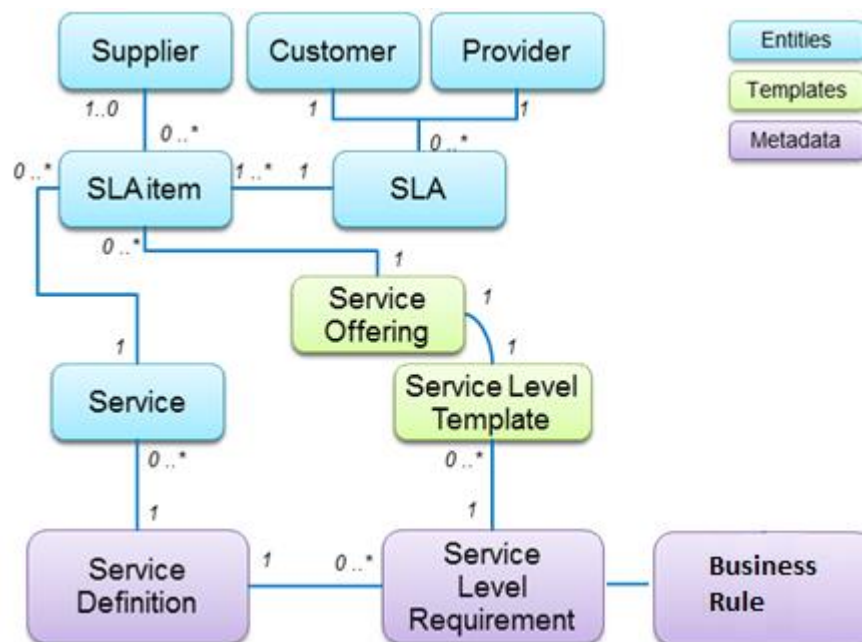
Supplier

Customer

Provider

Entities

Templates

Metadata

1..0

0 ..*

1

1

0 ..*

0 ..*

SLA item

1 ..*

1

SLA

0 ..*

1

Service Offering

1

1

Service Level Template

1

Service

0 ..*

0 ..*

1

1

Service Definition

1

0 ..*

Service Level Requirement

Business Rule